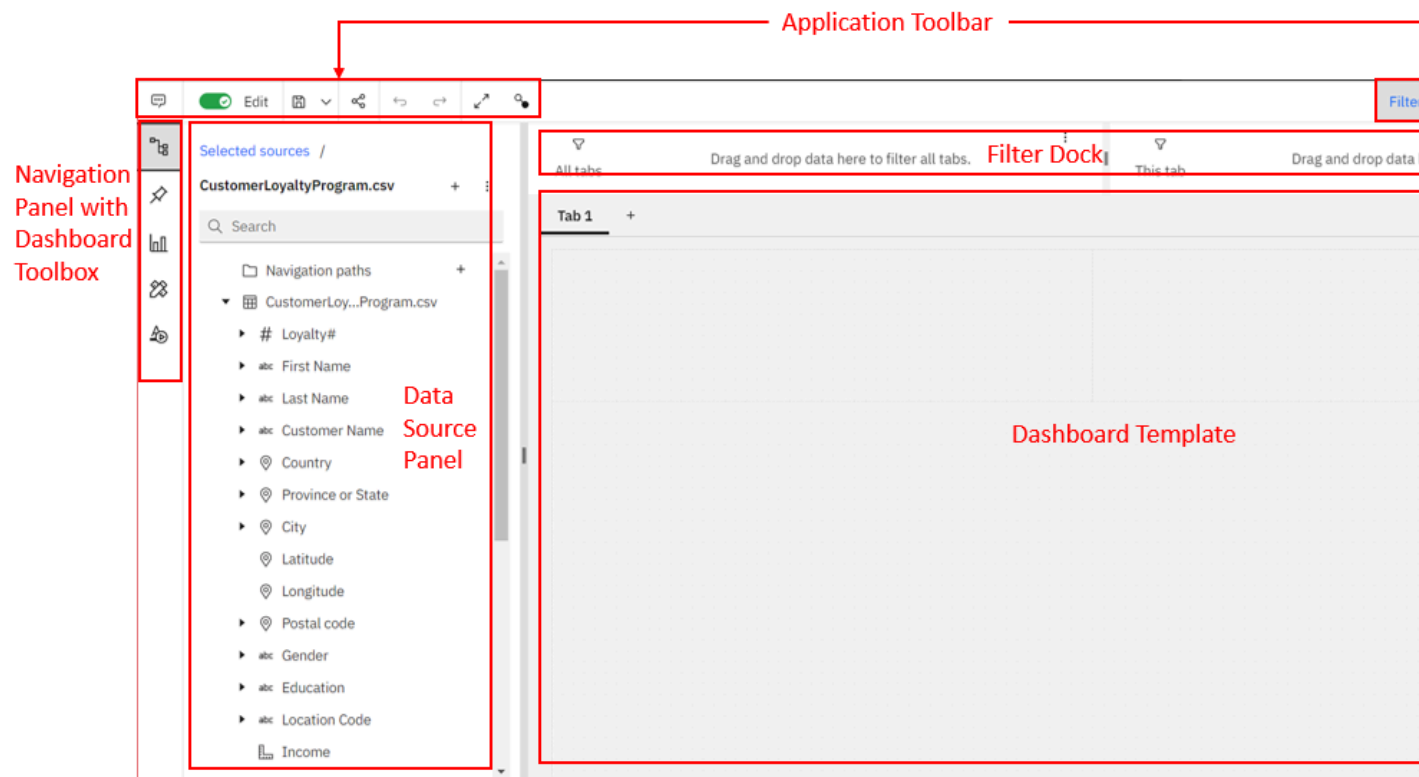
Application Toolbar

Edit

Filte

Navigation Panel with Dashboard Toolbox

Selected sources /

CustomerLoyaltyProgram.csv

Search

Navigation paths

CustomerLoy...Program.csv

Loyalty#

abc First Name

abc Last Name

abc Customer Name

Country

Province or State

City

Latitude

Longitude

Postal code

abc Gender

abc Education

abc Location Code

Income

Data Source Panel

All tabs

Drag and drop data here to filter all tabs.

Filter Dock

This tab

Drag and drop data

Tab 1

Dashboard Template